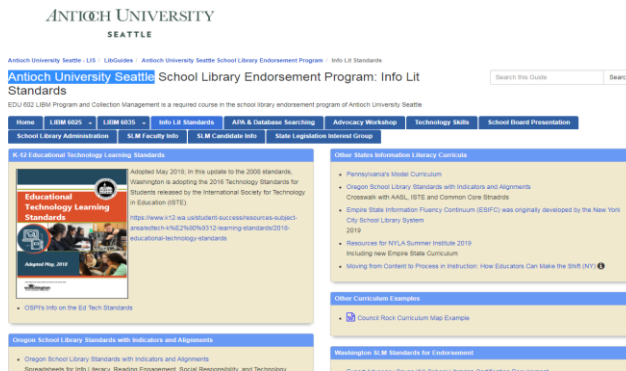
ANTIOCH UNIVERSITY
SEATTLE

Antioch University Seattle - LIS / LibGuides / Antioch University Seattle School Library Endorsement Program / Info Lit Standards

Antioch University Seattle School Library Endorsement Program: Info Lit Standards

Search this Guide | Search

EDU 602 LIBM Program and Collection Management is a required course in the school library endorsement program of Antioch University Seattle

Home | LIBM 6025 | LIBM 6035 | Info Lit Standards | APA & Database Searching | Advocacy Workshop | Technology Skills | School Board Presentation | School Library Administration | SLM Faculty Info | SLM Candidate Info | State Legislation Interest Group

K-12 Educational Technology Learning Standards

Educational Technology Learning Standards

Adopted May 2018

Adopted May 2018, In this update to the 2008 standards, Washington is adopting the 2016 Technology Standards for Students released by the International Society for Technology in Education (ISTE).

https://www.k12.wa.us/student-success/resources-subject-areas/tech-k%E2%80%9312-learning-standards/2018-educational-technology-standards

• OSPI's Info on the Ed Tech Standards

Oregon School Library Standards with Indicators and Alignments

• Oregon School Library Standards with Indicators and Alignments
Spreadsheets for Info Literacy, Reading Engagement, Social Responsibility, and Technology

Other States Information Literacy Curricula

• Pennsylvania's Model Curriculum
• Oregon School Library Standards with Indicators and Alignments
Crosswalk with AASL, ISTE and Common Core Stnadrds
• Empire State Information Fluency Continuum (ESIFC) was originally developed by the New York City School Library System
2019
• Resources for NYLA Summer Institute 2019
Including new Empire State Curriculum
• Moving from Content to Process in Instruction: How Educators Can Make the Shift (NY)

Other Curriculum Examples

• Council Rock Curriculum Map Example

Washington SLM Standards for Endorsement